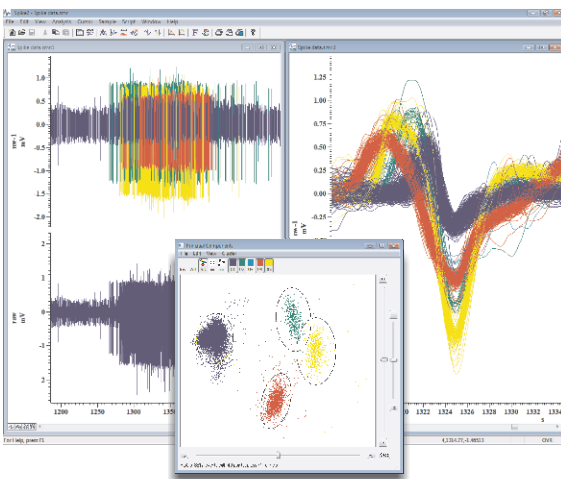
Spike2 - Spike data.smrx
File Edit View Analysis Cursor Sample Script Window Help
Spike data.smrx:1
1.0
0.5
0.0
-0.5
-1.0
-1.5
-2.0
nw-1
mV
2
1
0
-1
-2
raw
mV
1200
1250
1300
1350
Spike data.smrx:3
1322
1324
1326
1328
1330
1332
1334
s
For Help, press F1
Chn